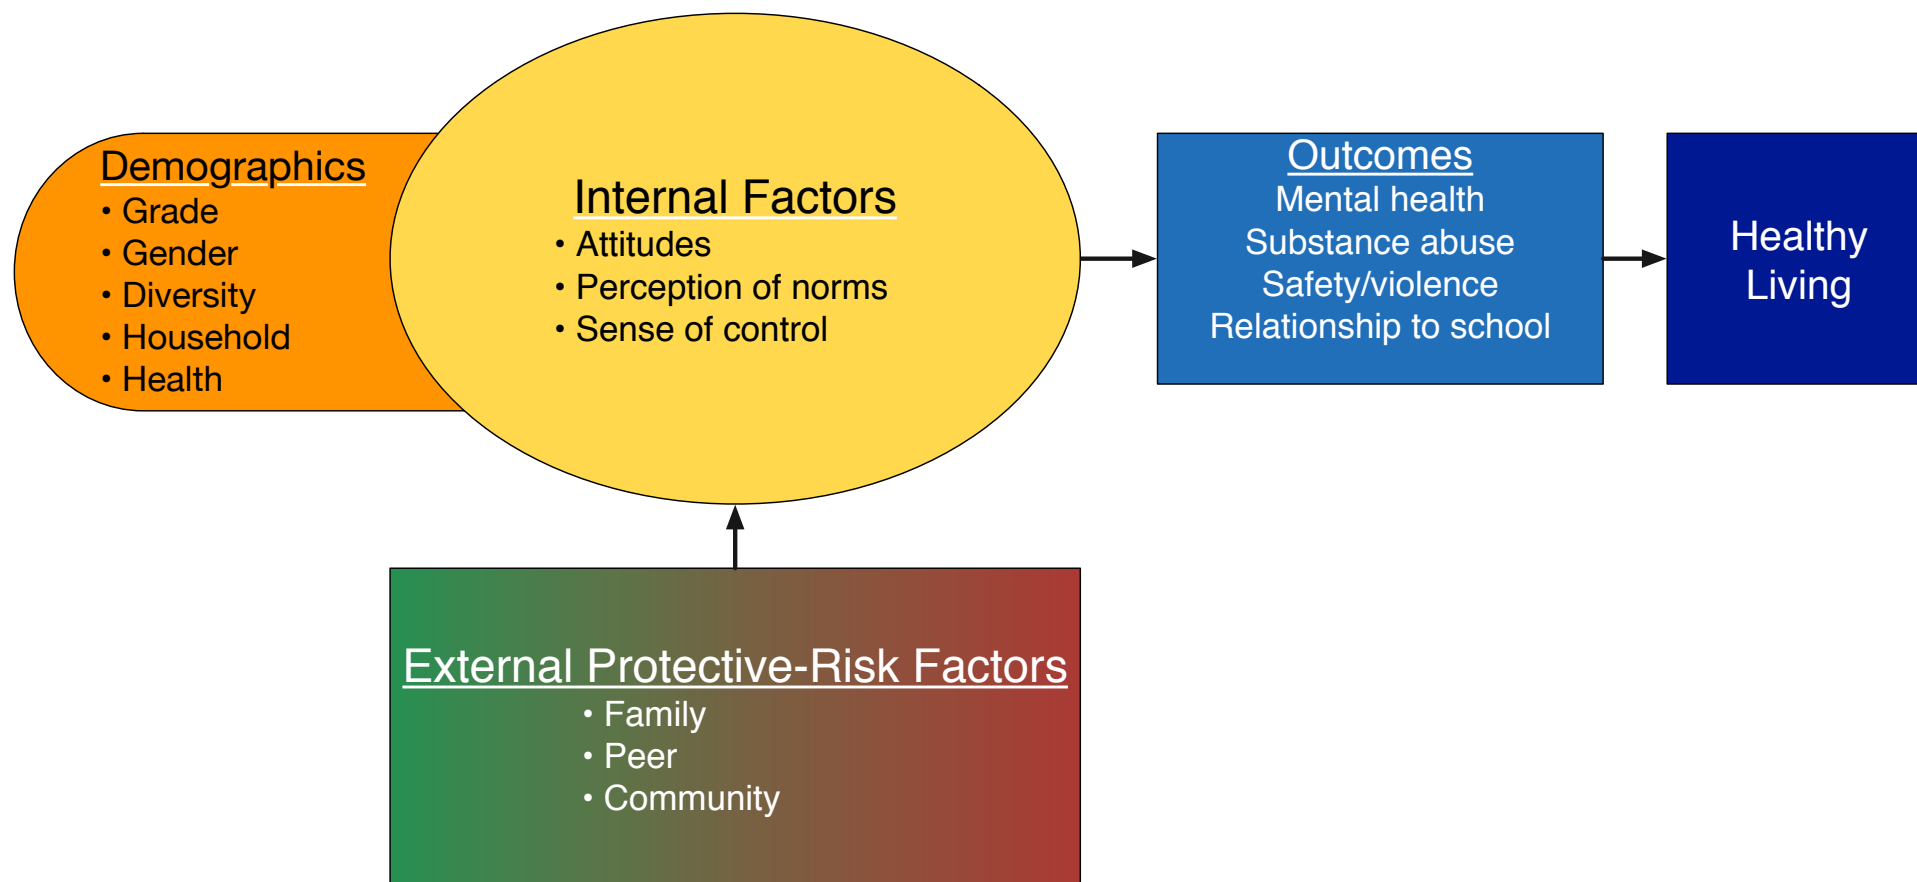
Demographics
• Grade
• Gender
• Diversity
• Household
• Health

Internal Factors
• Attitudes
• Perception of norms
• Sense of control

Outcomes
Mental health
Substance abuse
Safety/violence
Relationship to school

Healthy Living

External Protective-Risk Factors
• Family
• Peer
• Community